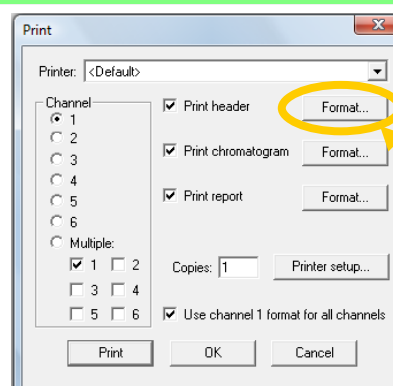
Print

Printer: <Default>

Channel
1
2
3
4
5
6
Multiple:
☑ 1 ☐ 2
☐ 3 ☐ 4
☐ 5 ☐ 6

☑ Print header
Format...

☑ Print chromatogram
Format...

☑ Print report
Format...

Copies: 1
Printer setup...

☑ Use channel 1 format for all channels

Print
OK
Cancel